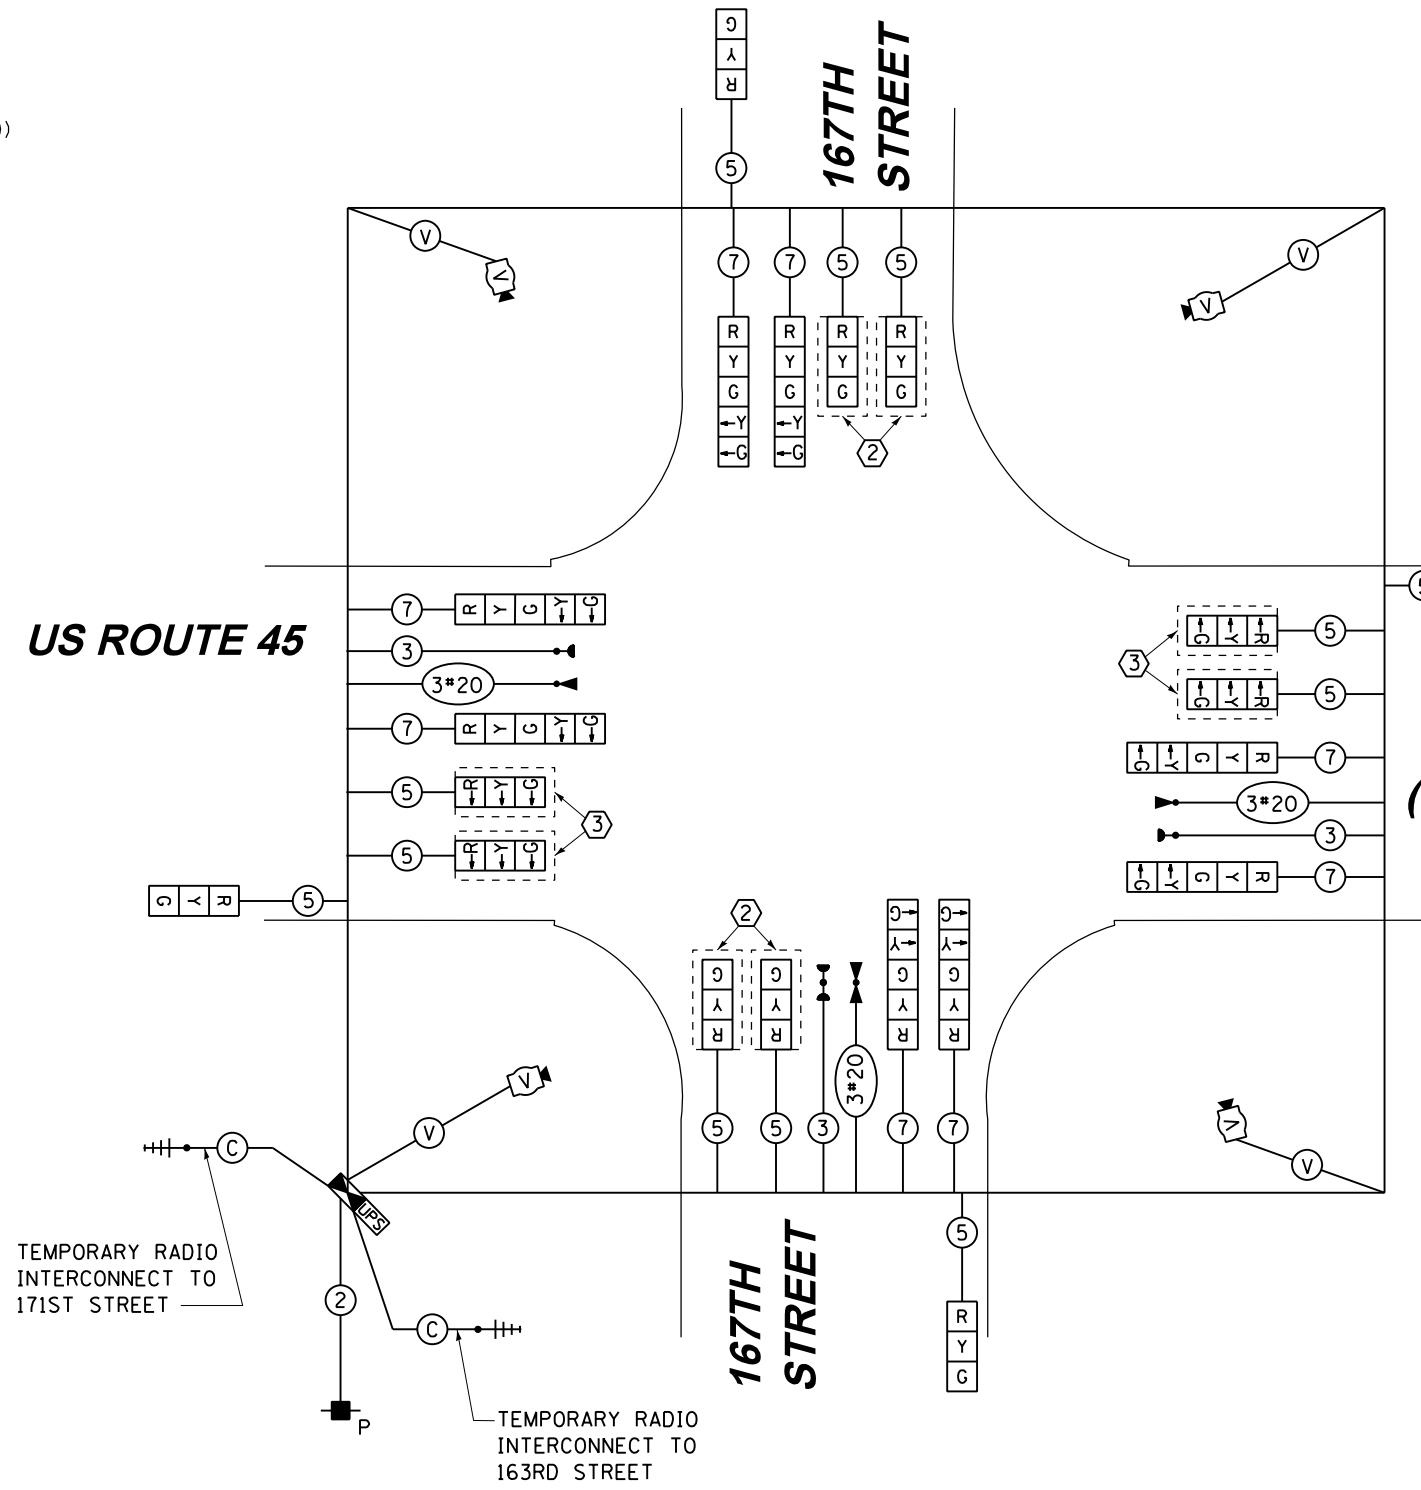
)

G
Y
R
5

167TH STREET

V
V
V
7
7
5
5
R
Y
G
←Y
←G
R
Y
G
←Y
←G
R
Y
G
R
Y
G
2

US ROUTE 45

7
R
Y
G
Y
G
3
3#20
7
R
Y
G
Y
G
5
R
Y
G
5
R
Y
G
3
G
Y
R
5

5
G
Y
R
3
5
G
Y
R
5
G
Y
R
Y
G
7
3#20
3
G
Y
R
Y
G
7
(

2
G
Y
R
G
Y
R
3#20
G→
Y→
G
Y
R
G→
Y→
G
Y
R
V
5
5
3
7
7
V
V
C
UPS
2
C
P
5
R
Y
G

TEMPORARY RADIO INTERCONNECT TO 171ST STREET

167TH STREET

TEMPORARY RADIO INTERCONNECT TO 163RD STREET